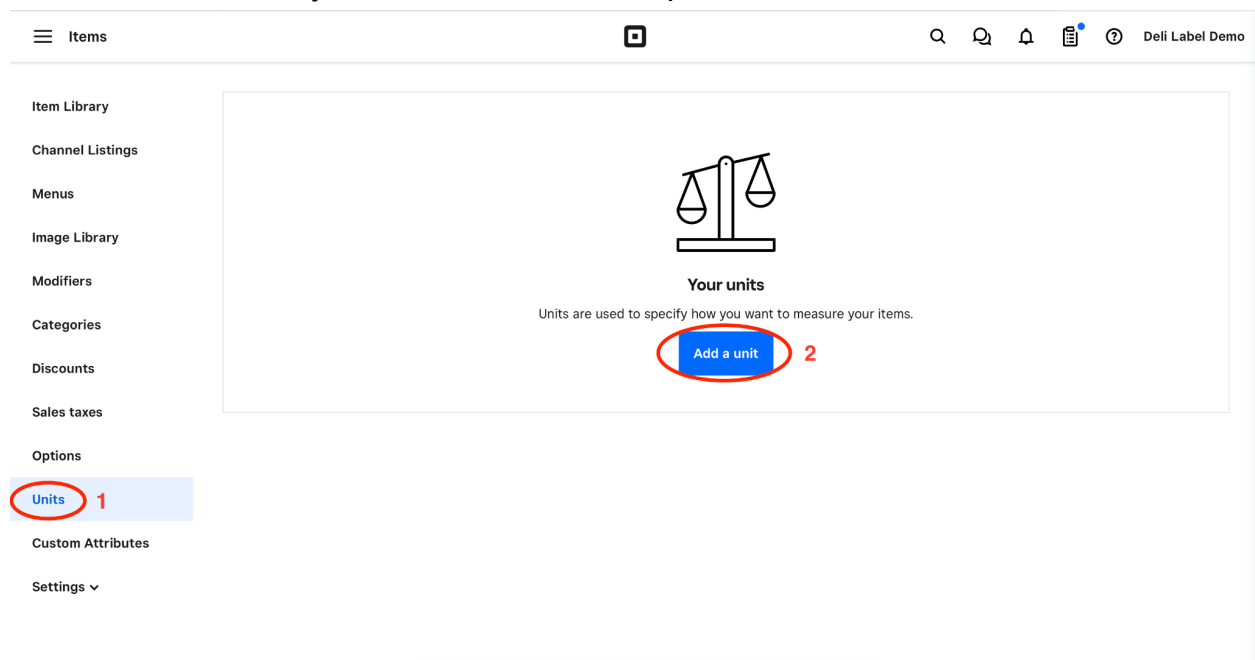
Items

Deli Label Demo

Item Library

Channel Listings

Menus

Image Library

Modifiers

Categories

Discounts

Sales taxes

Options

Units 1

Custom Attributes

Settings

Your units

Units are used to specify how you want to measure your items.

Add a unit 2